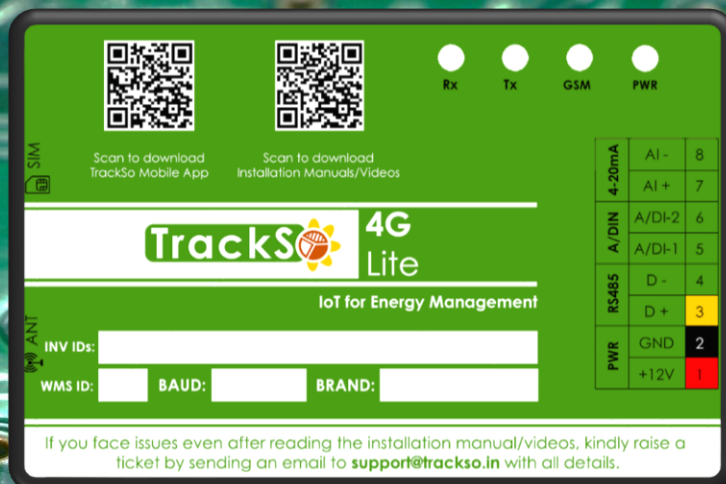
Rx Tx GSM PWR

SIM

Scan to download TrackSo Mobile App

Scan to download Installation Manuals/Videos

TrackSo 4G Lite

IoT for Energy Management

ANT

INV IDs:

WMS ID: BAUD: BRAND:

| 4-20mA | AI - | 8 |
|---|---|---|
| | AI + | 7 |
| A/DIN | A/DI-2 | 6 |
| | A/DI-1 | 5 |
| RS485 | D - | 4 |
| | D + | 3 |
| PWR | GND | 2 |
| | +12V | 1 |

If you face issues even after reading the installation manual/videos, kindly raise a ticket by sending an email to support@trackso.in with all details.